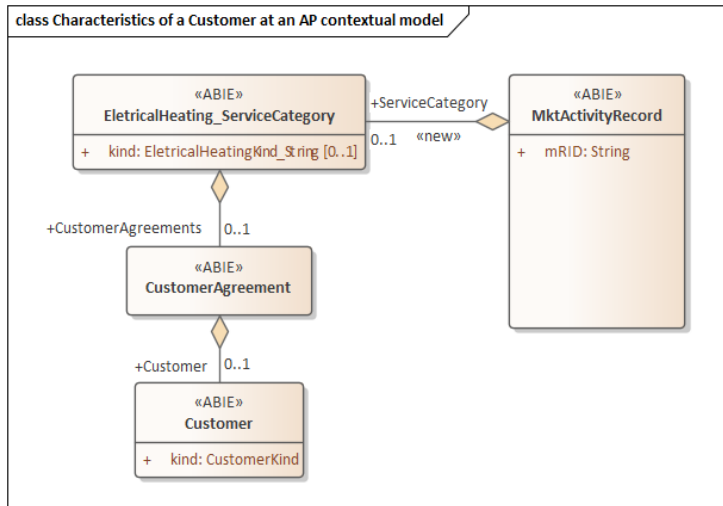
class Characteristics of a Customer at an AP contextual model

«ABIE»
EletricalHeating_ServiceCategory

+ kind: EletricalHeatingKind_String [0..1]

+ServiceCategory
0..1
«new»

«ABIE»
MktActivityRecord

+ mRID: String

+CustomerAgreements
0..1

«ABIE»
CustomerAgreement

+Customer
0..1

«ABIE»
Customer

+ kind: CustomerKind